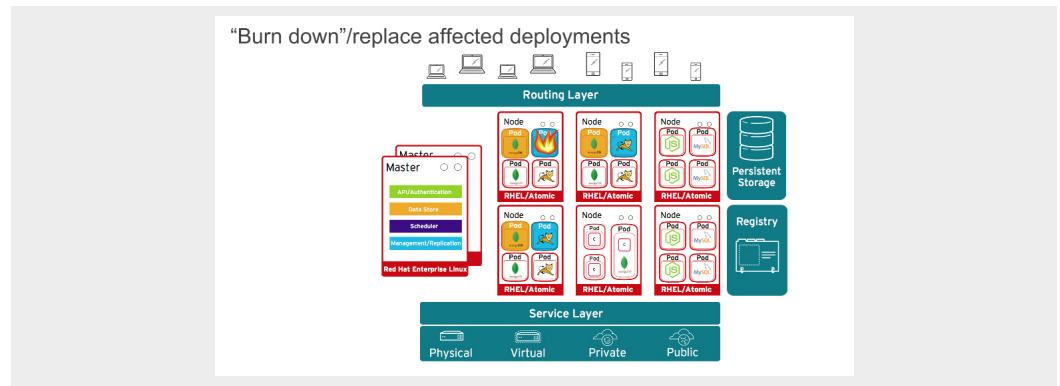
“Burn down”/replace affected deployments

Routing Layer

Master

Master

API/Authentication

Data Store

Scheduler

Management/Replication

Red Hat Enterprise Linux

Node

Pod

Pod

Pod

Pod

RHEL/Atomic

Node

Pod

Pod

Pod

Pod

RHEL/Atomic

Node

Pod

Pod

Pod

Pod

RHEL/Atomic

Node

Pod

Pod

Pod

Pod

RHEL/Atomic

Node

Pod

Pod

Pod

Pod

RHEL/Atomic

Node

Pod

Pod

Pod

Pod

RHEL/Atomic

Persistent Storage

Registry

Service Layer

Physical

Virtual

Private

Public